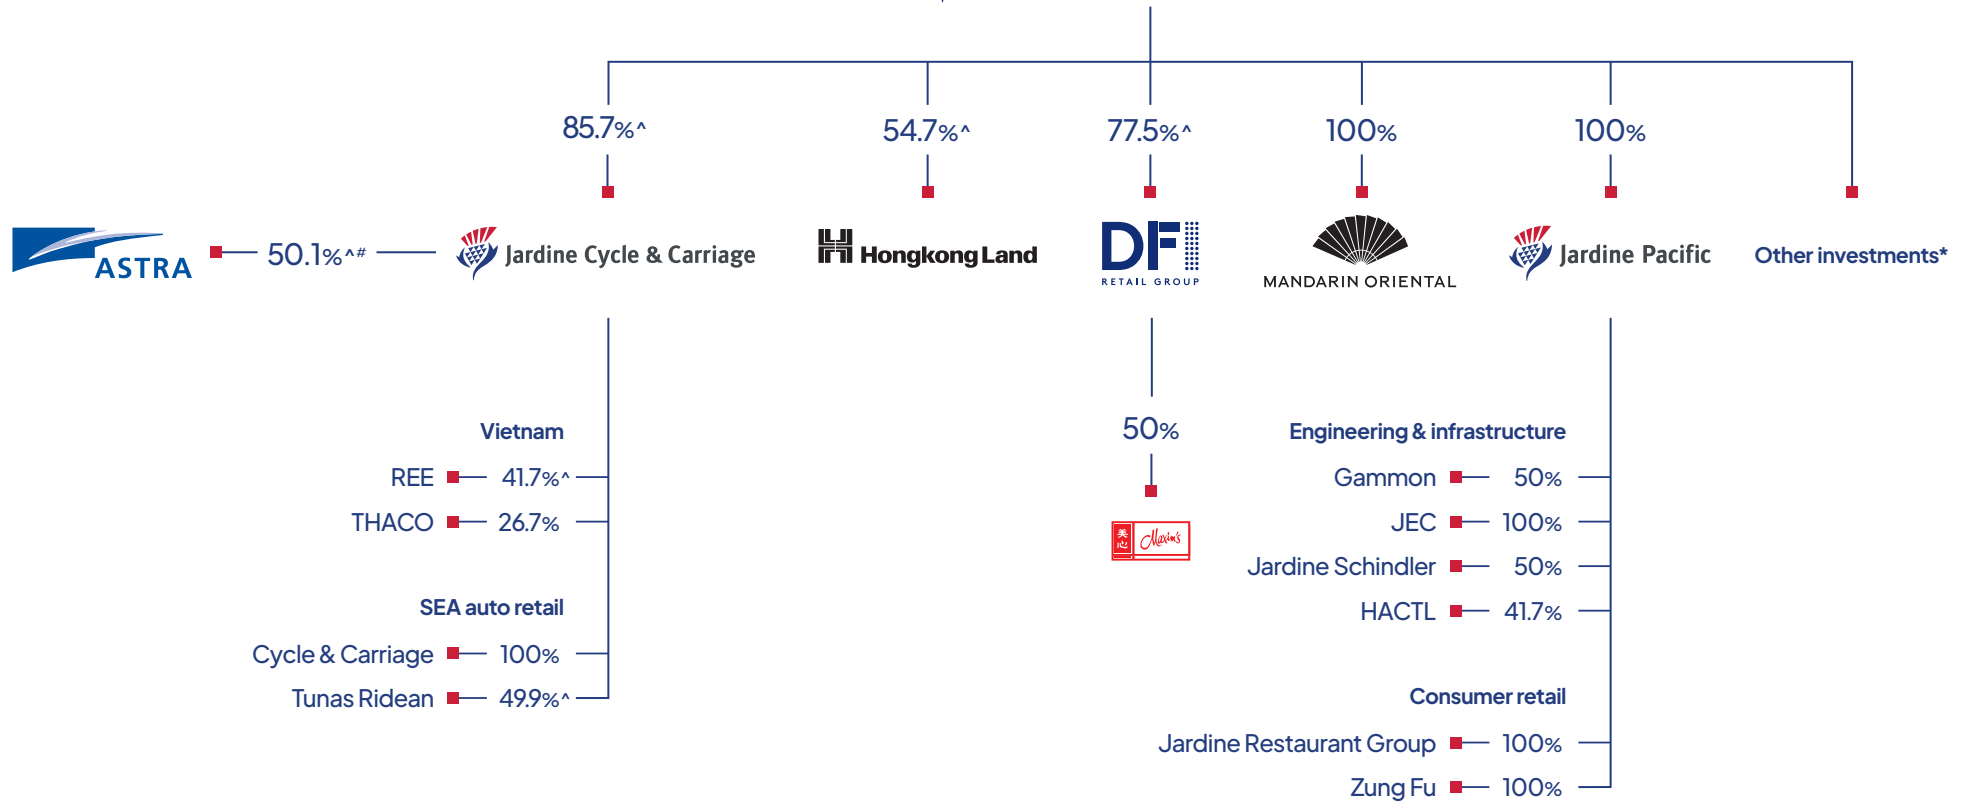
85.7%^

54.7%^

77.5%^

100%

100%

ASTRA

50.1%^#

Jardine Cycle & Carriage

Hongkong Land

DFI RETAIL GROUP

MANDARIN ORIENTAL

Jardine Pacific

Other investments*

Vietnam

REE 41.7%^

THACO 26.7%

SEA auto retail

Cycle & Carriage 100%

Tunas Ridean 49.9%^

50%

美心 Maxim's

Engineering & infrastructure

Gammon 50%

JEC 100%

Jardine Schindler 50%

HACTL 41.7%

Consumer retail

Jardine Restaurant Group 100%

Zung Fu 100%